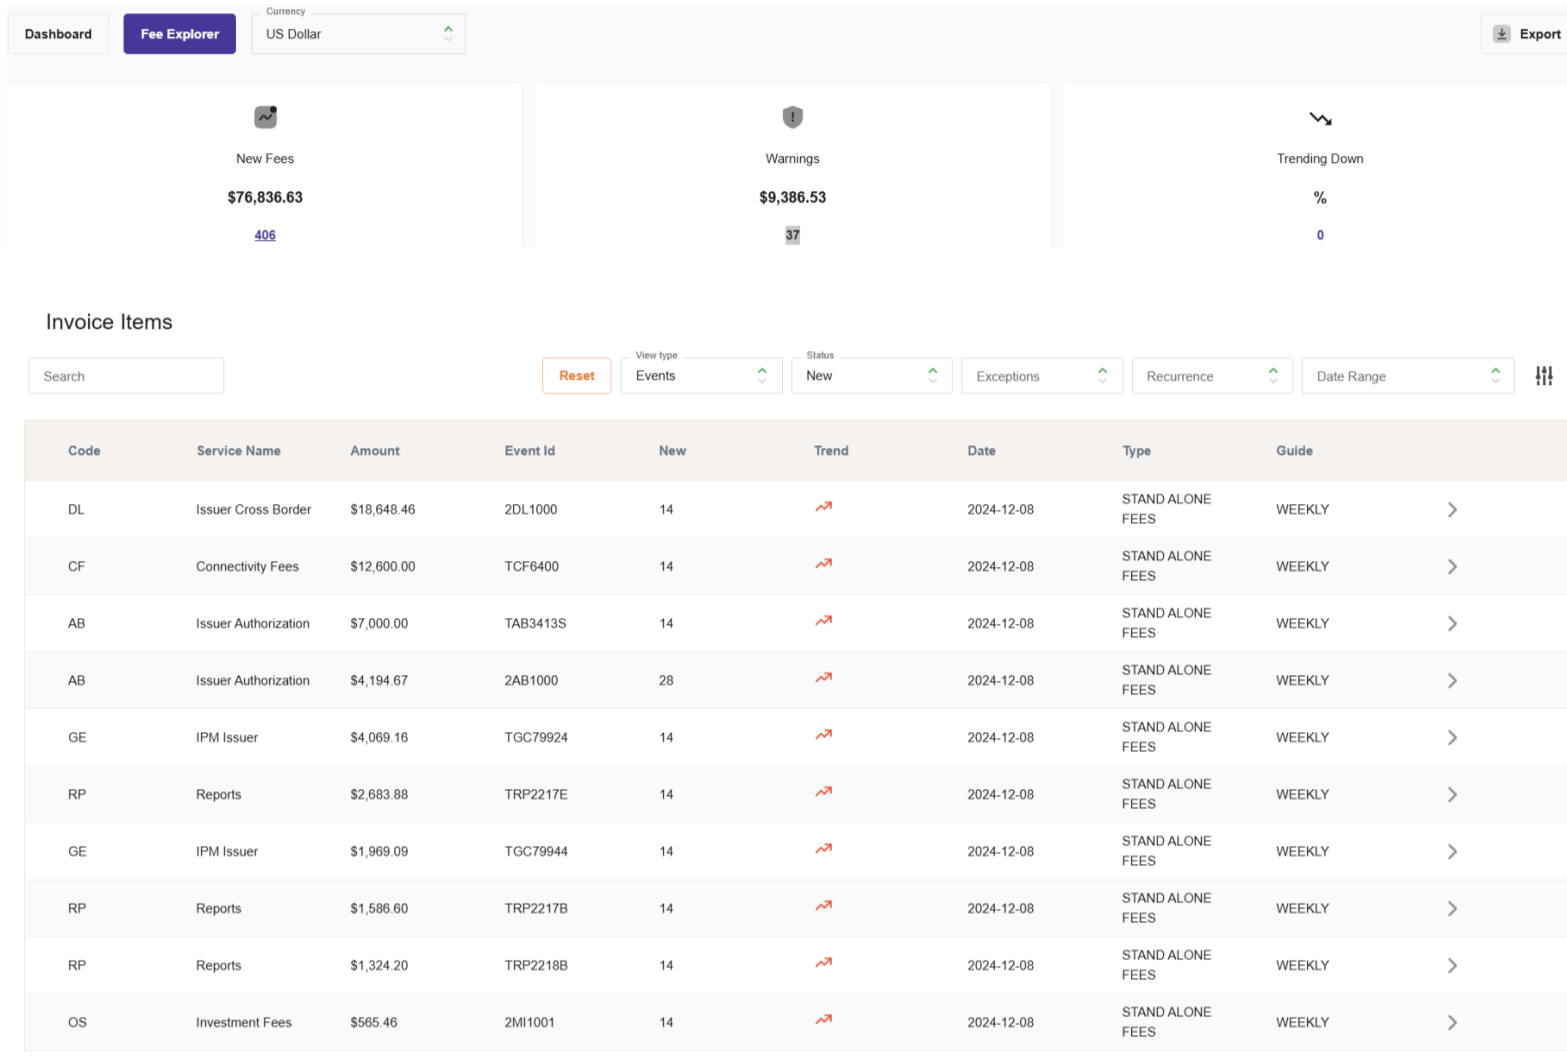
Dashboard
Fee Explorer
Currency
US Dollar
Export

New Fees
$76,836.63
406

Warnings
$9,386.53
37

Trending Down
%
0

Invoice Items

Search
Reset
View type
Events
Status
New
Exceptions
Recurrence
Date Range

| Code | Service Name | Amount | Event Id | New | Trend | Date | Type | Guide |
|---|---|---|---|---|---|---|---|---|
| DL | Issuer Cross Border | $18,648.46 | 2DL1000 | 14 | | 2024-12-08 | STAND ALONE FEES | WEEKLY |
| CF | Connectivity Fees | $12,600.00 | TCF6400 | 14 | | 2024-12-08 | STAND ALONE FEES | WEEKLY |
| AB | Issuer Authorization | $7,000.00 | TAB3413S | 14 | | 2024-12-08 | STAND ALONE FEES | WEEKLY |
| AB | Issuer Authorization | $4,194.67 | 2AB1000 | 28 | | 2024-12-08 | STAND ALONE FEES | WEEKLY |
| GE | IPM Issuer | $4,069.16 | TGC79924 | 14 | | 2024-12-08 | STAND ALONE FEES | WEEKLY |
| RP | Reports | $2,683.88 | TRP2217E | 14 | | 2024-12-08 | STAND ALONE FEES | WEEKLY |
| GE | IPM Issuer | $1,969.09 | TGC79944 | 14 | | 2024-12-08 | STAND ALONE FEES | WEEKLY |
| RP | Reports | $1,586.60 | TRP2217B | 14 | | 2024-12-08 | STAND ALONE FEES | WEEKLY |
| RP | Reports | $1,324.20 | TRP2218B | 14 | | 2024-12-08 | STAND ALONE FEES | WEEKLY |
| OS | Investment Fees | $565.46 | 2MI1001 | 14 | | 2024-12-08 | STAND ALONE FEES | WEEKLY |